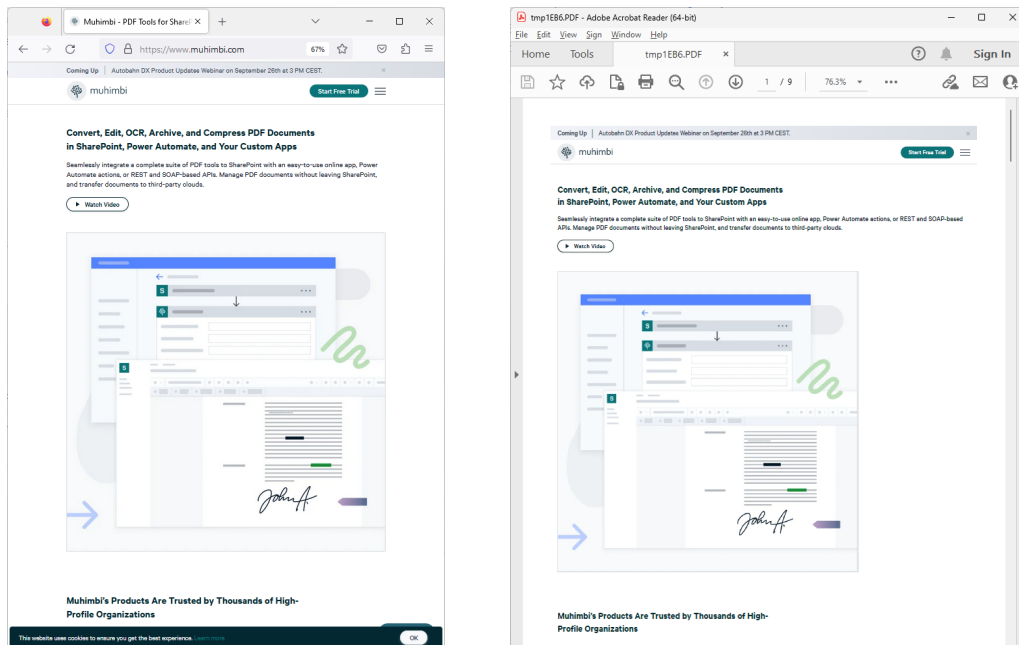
Muhimbi - PDF Tools for ShareP

https://www.muhimbi.com

67%

Coming Up | Autobahn DX Product Updates Webinar on September 26th at 3 PM CEST.

muhimbi

Start Free Trial

Convert, Edit, OCR, Archive, and Compress PDF Documents in SharePoint, Power Automate, and Your Custom Apps

Seamlessly integrate a complete suite of PDF tools to SharePoint with an easy-to-use online app, Power Automate actions, or REST and SOAP-based APIs. Manage PDF documents without leaving SharePoint, and transfer documents to third-party clouds.

Watch Video

S

S

John A

Muhimbi's Products Are Trusted by Thousands of High-Profile Organizations

This website uses cookies to ensure you get the best experience. Learn more

OK

tmp1EB6.PDF - Adobe Acrobat Reader (64-bit)

File Edit View Sign Window Help

Home Tools tmp1EB6.PDF

Sign In

1 / 9

76.3%

Coming Up | Autobahn DX Product Updates Webinar on September 26th at 3 PM CEST.

muhimbi

Start Free Trial

Convert, Edit, OCR, Archive, and Compress PDF Documents in SharePoint, Power Automate, and Your Custom Apps

Seamlessly integrate a complete suite of PDF tools to SharePoint with an easy-to-use online app, Power Automate actions, or REST and SOAP-based APIs. Manage PDF documents without leaving SharePoint, and transfer documents to third-party clouds.

Watch Video

S

S

John A

Muhimbi's Products Are Trusted by Thousands of High-Profile Organizations